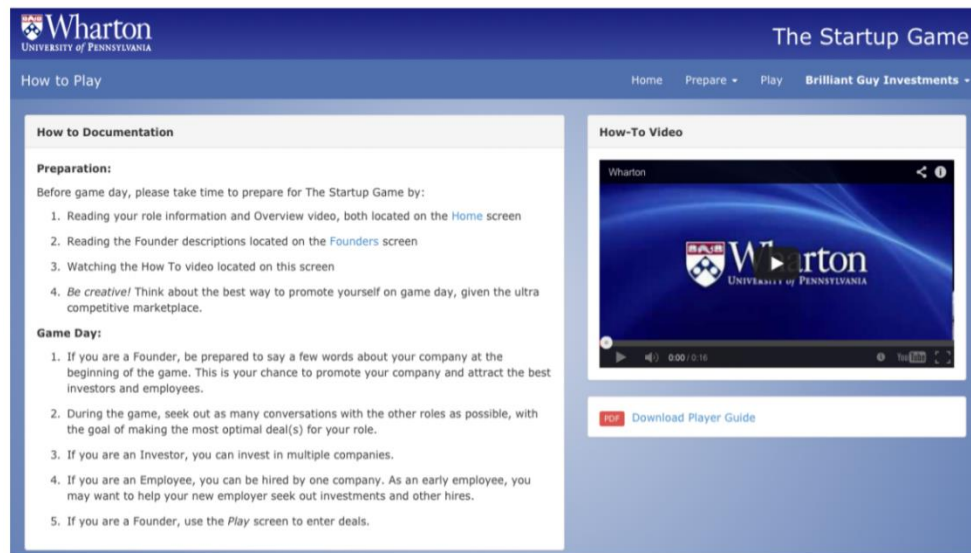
Wharton
UNIVERSITY of PENNSYLVANIA

The Startup Game

How to Play

Home Prepare ▾ Play Brilliant Guy Investments ▾

How to Documentation

Preparation:

Before game day, please take time to prepare for The Startup Game by:

1. Reading your role information and Overview video, both located on the Home screen
2. Reading the Founder descriptions located on the Founders screen
3. Watching the How To video located on this screen
4. Be creative! Think about the best way to promote yourself on game day, given the ultra competitive marketplace.

Game Day:

1. If you are a Founder, be prepared to say a few words about your company at the beginning of the game. This is your chance to promote your company and attract the best investors and employees.
2. During the game, seek out as many conversations with the other roles as possible, with the goal of making the most optimal deal(s) for your role.
3. If you are an Investor, you can invest in multiple companies.
4. If you are an Employee, you can be hired by one company. As an early employee, you may want to help your new employer seek out investments and other hires.
5. If you are a Founder, use the Play screen to enter deals.

How-To Video

Wharton

Wharton
UNIVERSITY of PENNSYLVANIA

0:00 / 0:16

YouTube

PDF Download Player Guide